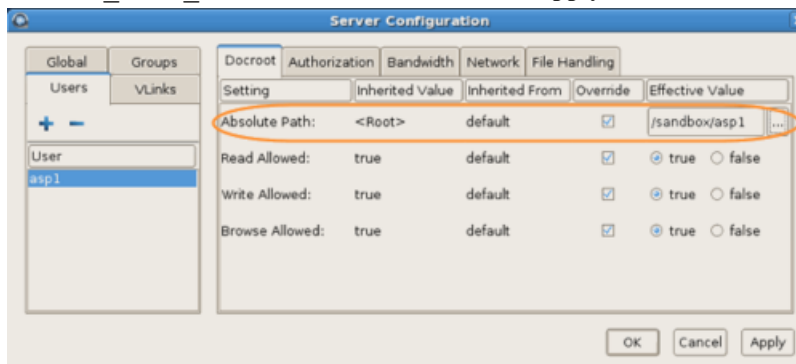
Server Configuration

Global
Groups
Users
VLinks

+ −

User
asp1

Docroot
Authorization
Bandwidth
Network
File Handling

| Setting | Inherited Value | Inherited From | Override | Effective Value |
|---|---|---|---|---|
| Absolute Path: | <Root> | default | ☑ | /sandbox/asp1 ... |
| Read Allowed: | true | default | ☑ | ◉ true ○ false |
| Write Allowed: | true | default | ☑ | ◉ true ○ false |
| Browse Allowed: | true | default | ☑ | ◉ true ○ false |

OK
Cancel
Apply